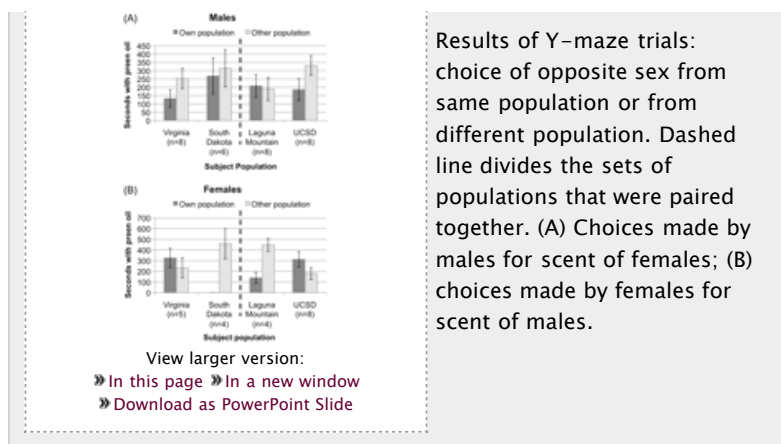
(A)
Males
■ Own population □ Other population

Seconds with prees oil
450
400
350
300
250
200
150
100
50
0

Virginia (n=8)
South Dakota (n=6)
Laguna Mountain (n=8)
UCSD (n=8)
Subject Population

(B)
Females
■ Own population □ Other population

Seconds with prees oil
700
600
500
400
300
200
100
0

Virginia (n=5)
South Dakota (n=4)
Laguna Mountain (n=4)
UCSD (n=8)
Subject population

View larger version:
» In this page » In a new window
» Download as PowerPoint Slide

Results of Y-maze trials: choice of opposite sex from same population or from different population. Dashed line divides the sets of populations that were paired together. (A) Choices made by males for scent of females; (B) choices made by females for scent of males.